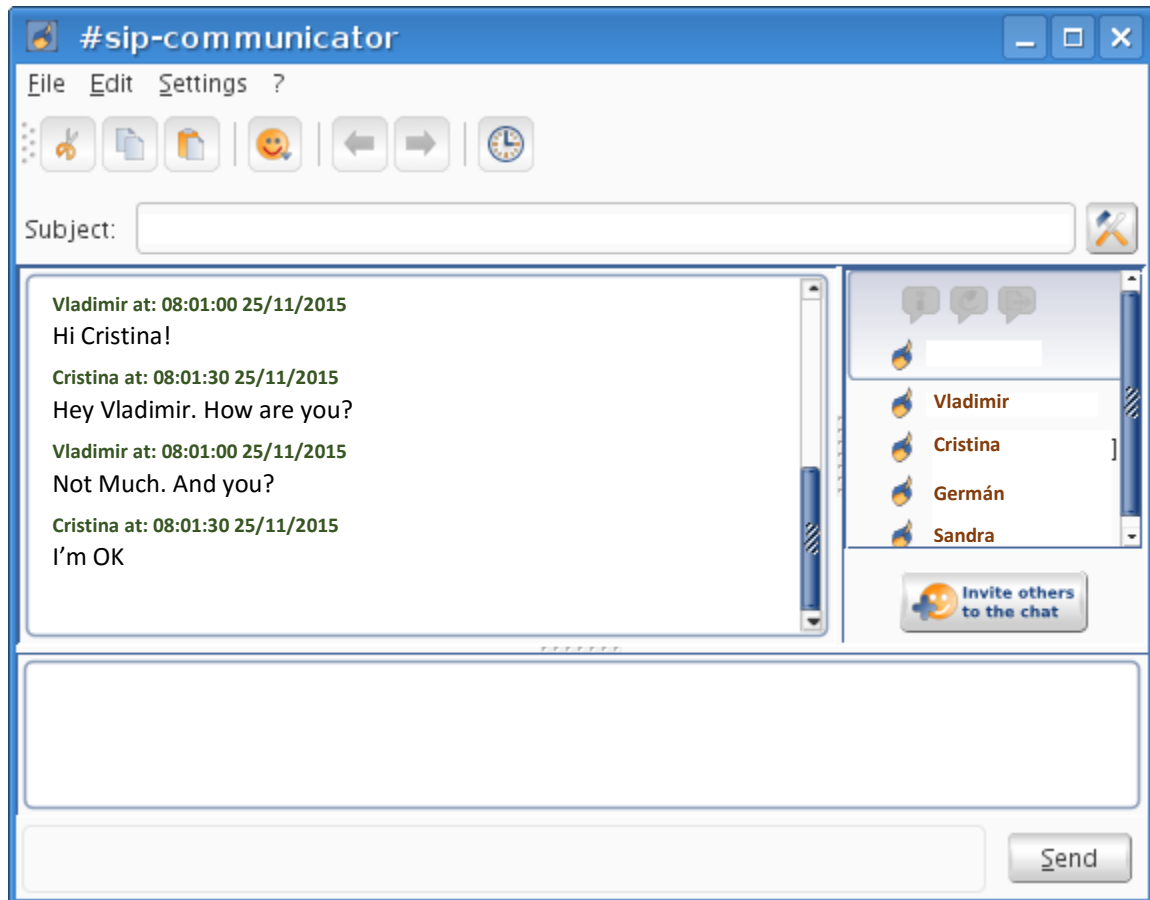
#sip-communicator

File Edit Settings ?

Subject:

Vladimir at: 08:01:00 25/11/2015
Hi Cristina!

Cristina at: 08:01:30 25/11/2015
Hey Vladimir. How are you?

Vladimir at: 08:01:00 25/11/2015
Not Much. And you?

Cristina at: 08:01:30 25/11/2015
I'm OK

Vladimir
Cristina
Germán
Sandra

Invite others to the chat

Send